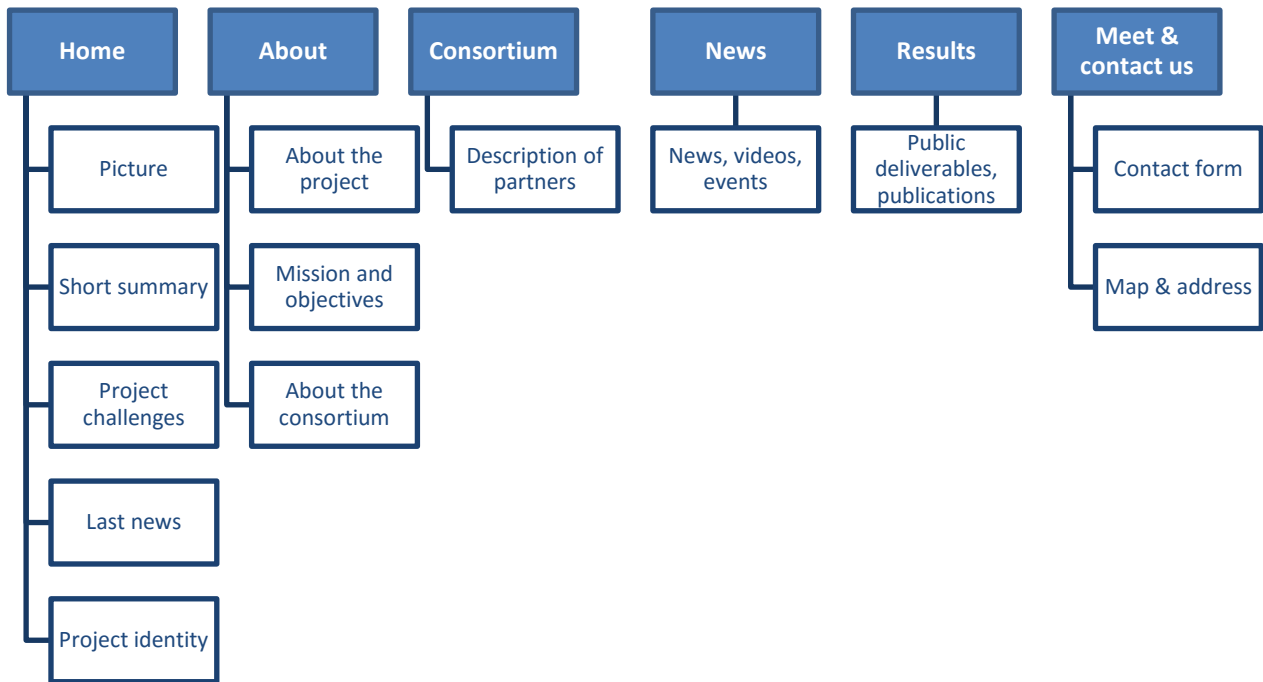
Home

Picture

Short summary

Project challenges

Last news

Project identity

About

About the project

Mission and objectives

About the consortium

Consortium

Description of partners

News

News, videos, events

Results

Public deliverables, publications

Meet & contact us

Contact form

Map & address